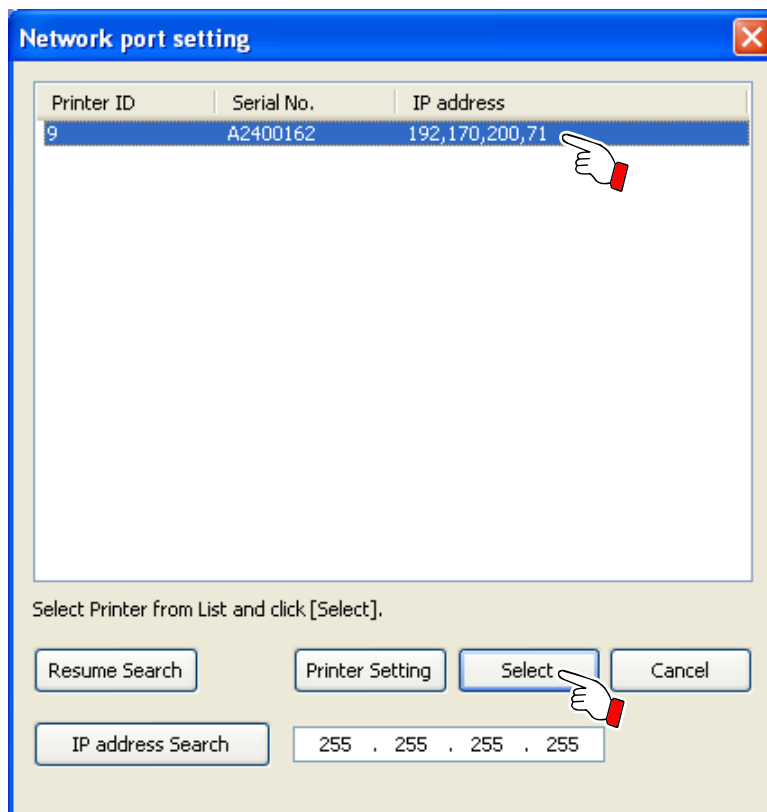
Network port setting

| Printer ID | Serial No. | IP address |
|---|---|---|
| 9 | A2400162 | 192,170,200,71 |

Select Printer from List and click [Select].

Resume Search

Printer Setting

Select

Cancel

IP address Search

255 . 255 . 255 . 255